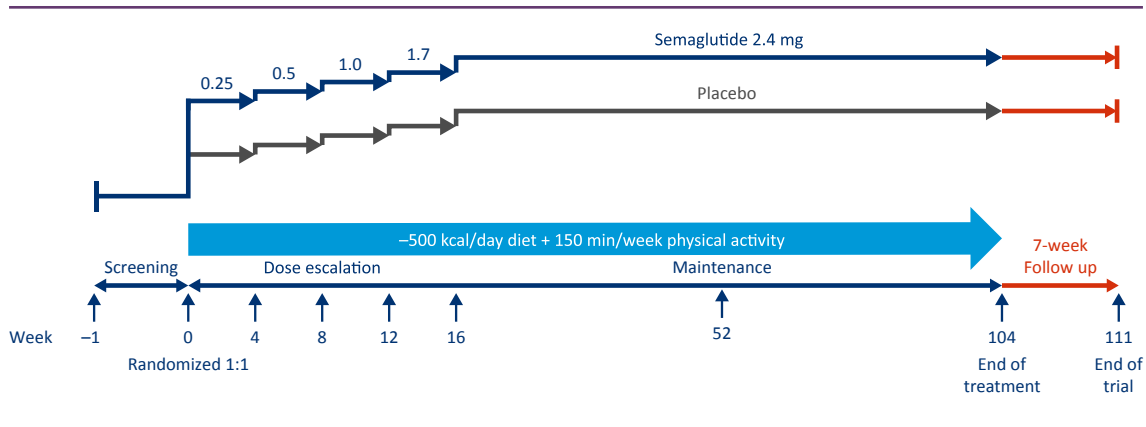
Semaglutide 2.4 mg

0.25

0.5

1.0

1.7

Placebo

–500 kcal/day diet + 150 min/week physical activity

Screening

Dose escalation

Maintenance

7-week Follow up

Week –1 0 4 8 12 16 52 104 111

Randomized 1:1

End of treatment

End of trial